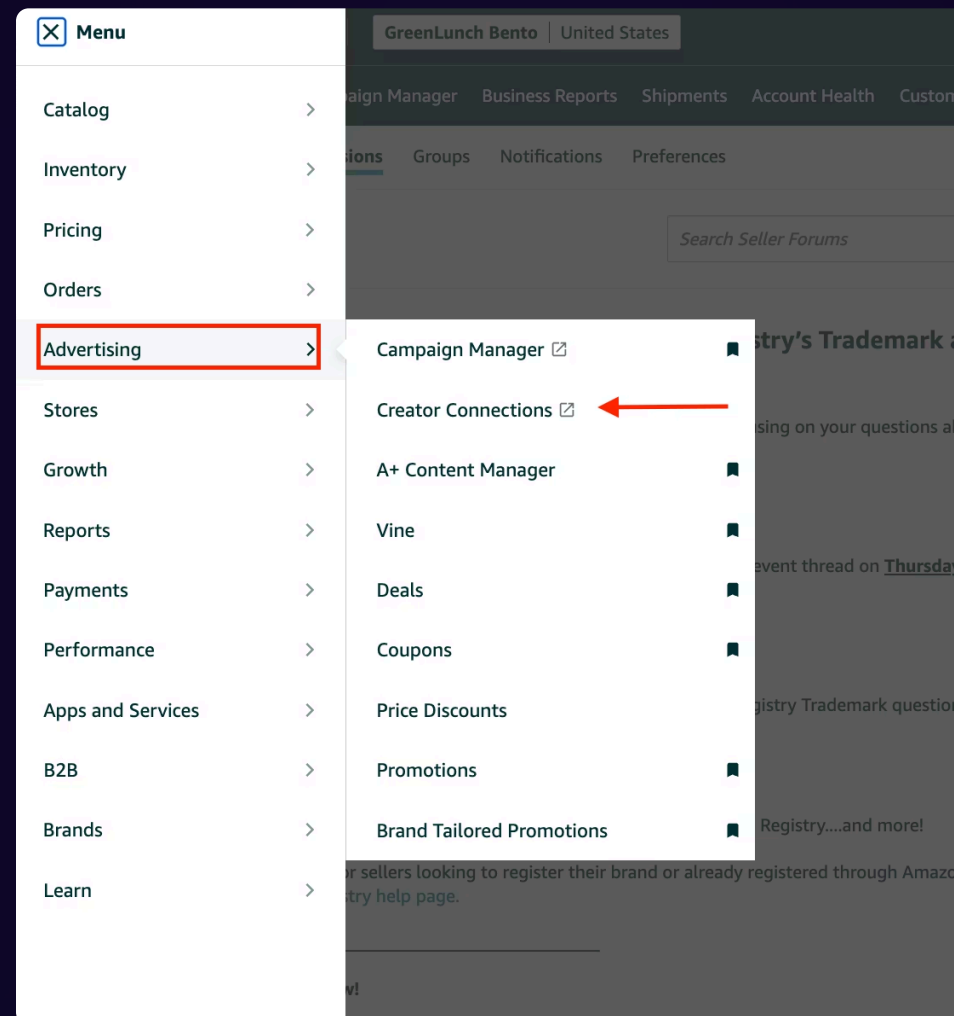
Menu

Catalog
Inventory
Pricing
Orders
Advertising
Stores
Growth
Reports
Payments
Performance
Apps and Services
B2B
Brands
Learn

Campaign Manager
Creator Connections
A+ Content Manager
Vine
Deals
Coupons
Price Discounts
Promotions
Brand Tailored Promotions

GreenLunch Bento | United States

aign Manager Business Reports Shipments Account Health Custon

sions Groups Notifications Preferences

Search Seller Forums

stry's Trademark a

sing on your questions a

event thread on Thursda

gistry Trademark questio

Registry....and more!

r sellers looking to register their brand or already registered through Amaz
stry help page.

w!